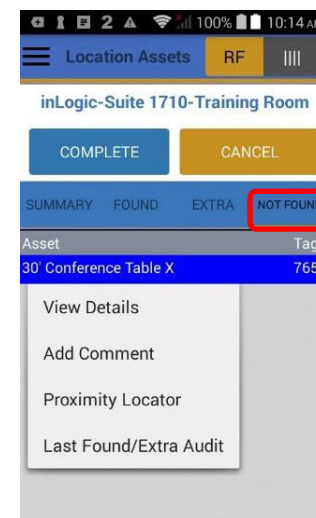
100% 10:14 A

Location Assets RF

inLogic-Suite 1710-Training Room

COMPLETE CANCEL

SUMMARY FOUND EXTRA NOT FOUN

Asset Tag

30' Conference Table X 765

View Details

Add Comment

Proximity Locator

Last Found/Extra Audit